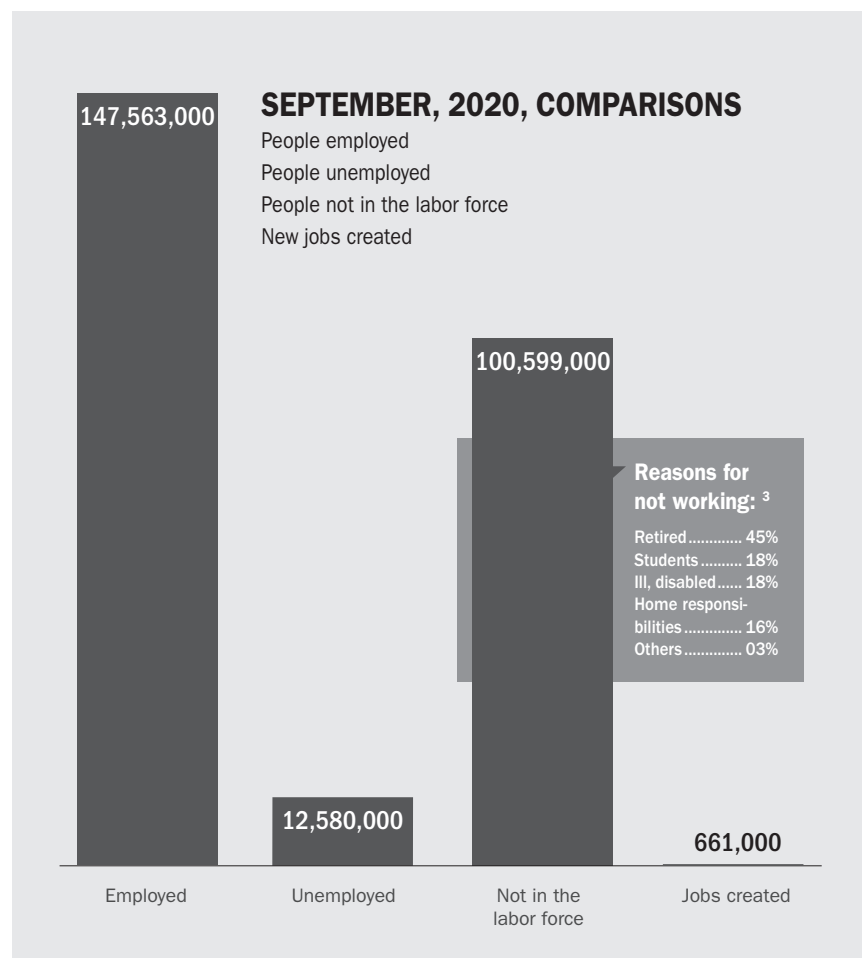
SEPTEMBER, 2020, COMPARISONS
People employed
People unemployed
People not in the labor force
New jobs created

147,563,000

100,599,000

Reasons for not working: $^3$
Retired............ 45%
Students.......... 18%
Ill, disabled...... 18%
Home responsibilities.............. 16%
Others............. 03%

12,580,000

661,000

Employed

Unemployed

Not in the labor force

Jobs created